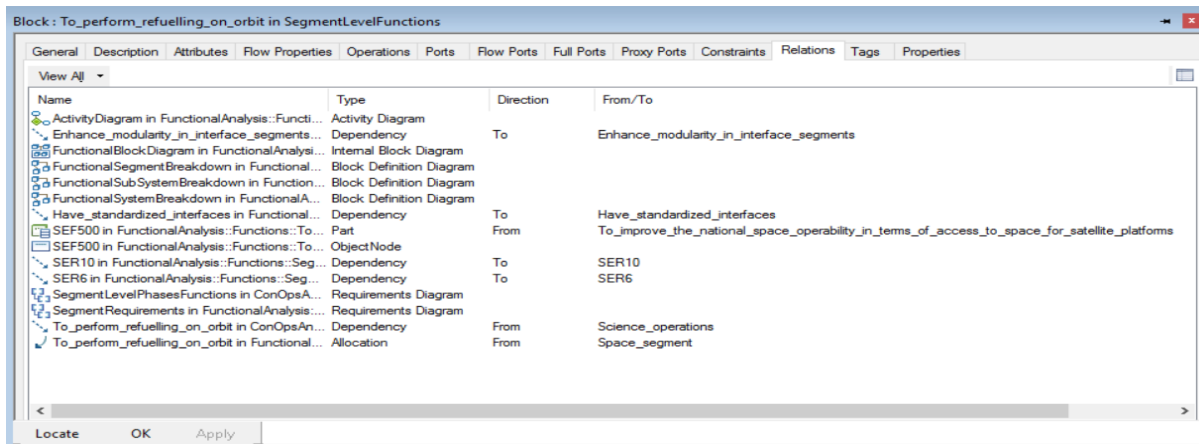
Block : To_perform_refuelling_on_orbit in SegmentLevelFunctions

General | Description | Attributes | Flow Properties | Operations | Ports | Flow Ports | Full Ports | Proxy Ports | Constraints | Relations | Tags | Properties

View All

| Name | Type | Direction | From/To |
|---|---|---|---|
| ActivityDiagram in FunctionalAnalysis::Functi... | Activity Diagram | | |
| Enhance_modularity_in_interface_segments... | Dependency | To | Enhance_modularity_in_interface_segments |
| FunctionalBlockDiagram in FunctionalAnalysi... | Internal Block Diagram | | |
| FunctionalSegmentBreakdown in Functional... | Block Definition Diagram | | |
| FunctionalSubSystemBreakdown in Function... | Block Definition Diagram | | |
| FunctionalSystemBreakdown in FunctionalA... | Block Definition Diagram | | |
| Have_standardized_interfaces in Functional... | Dependency | To | Have_standardized_interfaces |
| SEF500 in FunctionalAnalysis::Functions::To... | Part | From | To_improve_the_national_space_operability_in_terms_of_access_to_space_for_satellite_platforms |
| SEF500 in FunctionalAnalysis::Functions::To... | ObjectNode | | |
| SER10 in FunctionalAnalysis::Functions::Seg... | Dependency | To | SER10 |
| SER6 in FunctionalAnalysis::Functions::Seg... | Dependency | To | SER6 |
| SegmentLevelPhasesFunctions in ConOpsA... | Requirements Diagram | | |
| SegmentRequirements in FunctionalAnalysis:... | Requirements Diagram | | |
| To_perform_refuelling_on_orbit in ConOpsAn... | Dependency | From | Science_operations |
| To_perform_refuelling_on_orbit in Functional... | Allocation | From | Space_segment |

Locate | OK | Apply